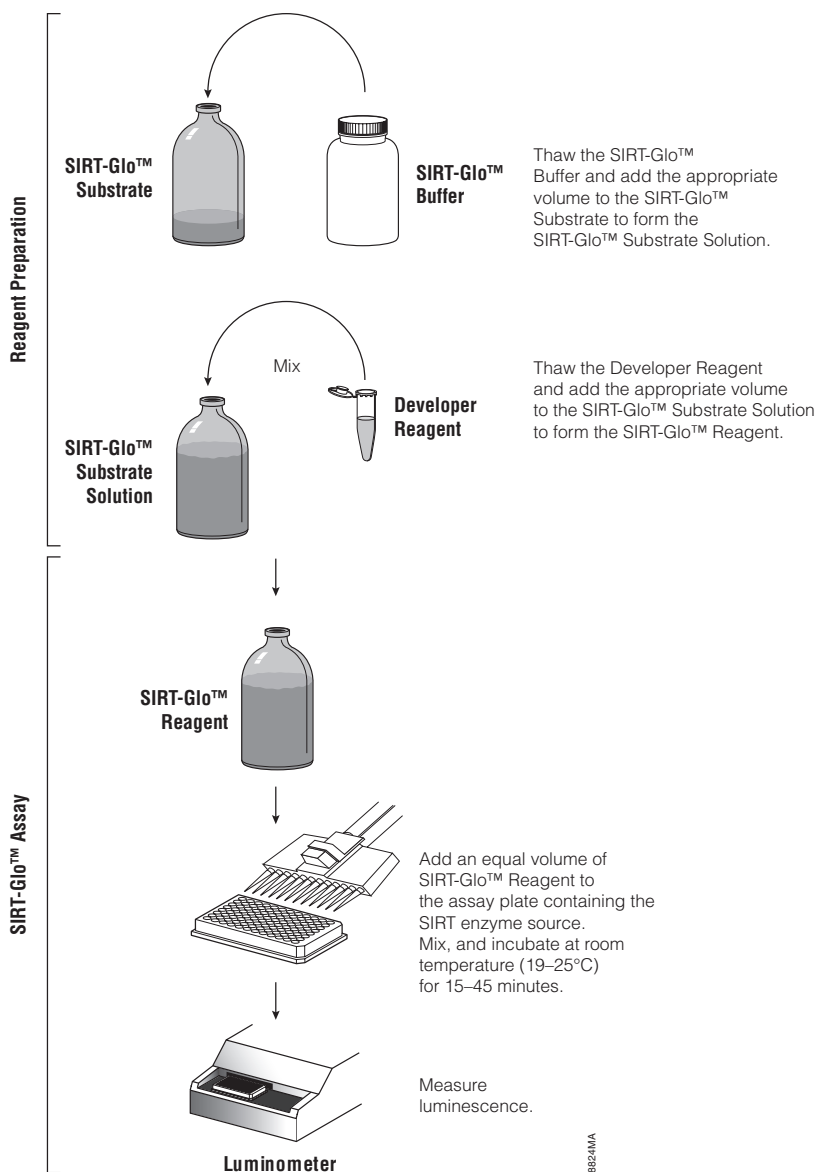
Reagent Preparation

SIRT-Glo™ Substrate

SIRT-Glo™ Buffer

Thaw the SIRT-Glo™ Buffer and add the appropriate volume to the SIRT-Glo™ Substrate to form the SIRT-Glo™ Substrate Solution.

Mix

SIRT-Glo™ Substrate Solution

Developer Reagent

Thaw the Developer Reagent and add the appropriate volume to the SIRT-Glo™ Substrate Solution to form the SIRT-Glo™ Reagent.

SIRT-Glo™ Assay

SIRT-Glo™ Reagent

Add an equal volume of SIRT-Glo™ Reagent to the assay plate containing the SIRT enzyme source. Mix, and incubate at room temperature (19–25°C) for 15–45 minutes.

Measure luminescence.

Luminometer

8824MA